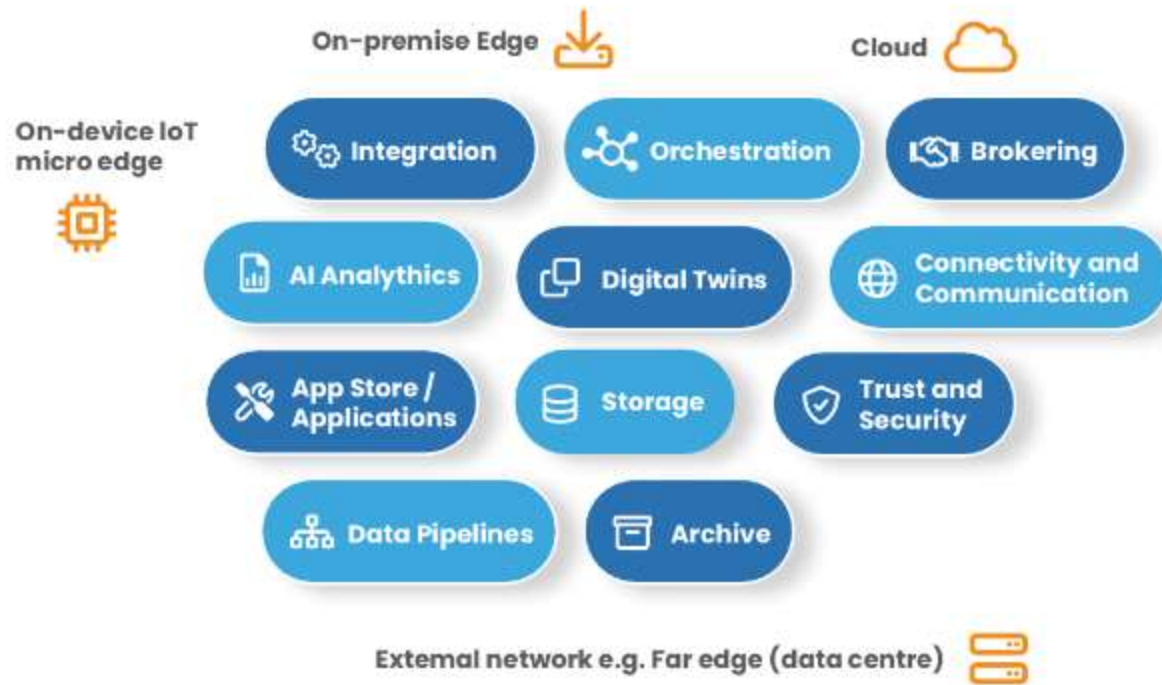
On-premise Edge

Cloud

On-device IoT micro edge

Integration

Orchestration

Brokering

AI Analythics

Digital Twins

Connectivity and Communication

App Store / Applications

Storage

Trust and Security

Data Pipelines

Archive

Extemal network e.g. Far edge (data centre)